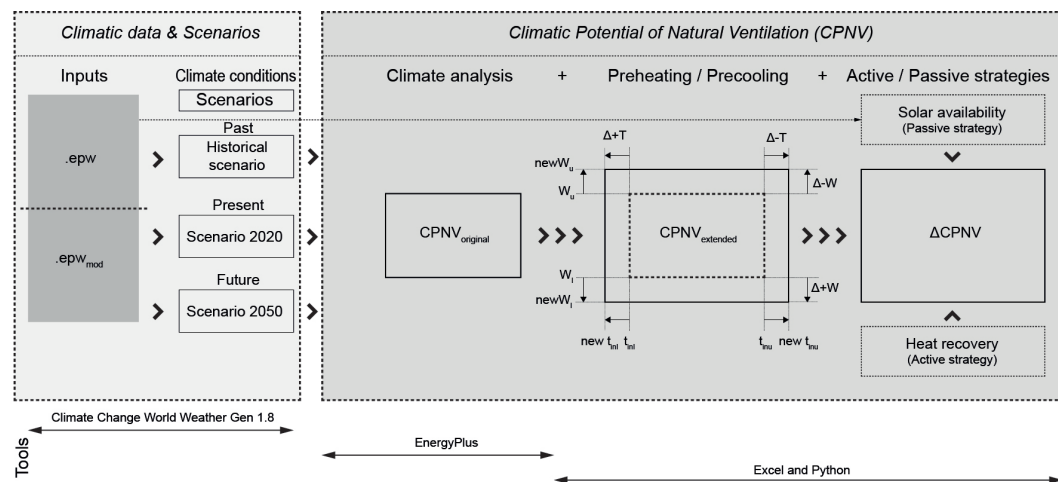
Climatic data & Scenarios

Inputs

Climate conditions

Scenarios

.epw

Past

Historical scenario

.$epw_{mod}$

Present

Scenario 2020

Future

Scenario 2050

Climatic Potential of Natural Ventilation (CPNV)

Climate analysis + Preheating / Precooling + Active / Passive strategies

$CPNV_{original}$

$\Delta$+T

$\Delta$-T

$newW_u$

$W_u$

$\Delta$-W

$CPNV_{extended}$

$W_l$

$newW_l$

$\Delta$+W

new $t_{inl}$ $t_{inl}$

$t_{inu}$ new $t_{inu}$

Solar availability (Passive strategy)

$\Delta$CPNV

Heat recovery (Active strategy)

Tools

Climate Change World Weather Gen 1.8

EnergyPlus

Excel and Python